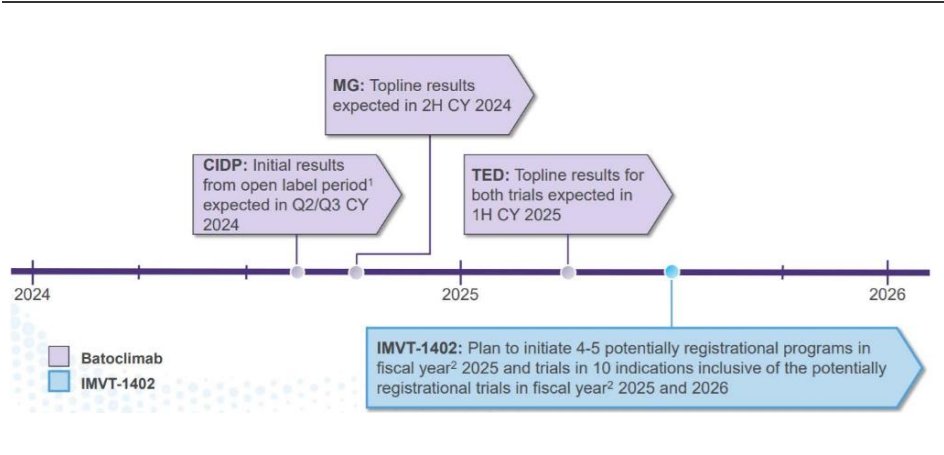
**MG:** Topline results expected in 2H CY 2024

**CIDP:** Initial results from open label period$^1$ expected in Q2/Q3 CY 2024

**TED:** Topline results for both trials expected in 1H CY 2025

2024

2025

2026

Batoclimab

IMVT-1402

**IMVT-1402:** Plan to initiate 4-5 potentially registrational programs in fiscal year$^2$ 2025 and trials in 10 indications inclusive of the potentially registrational trials in fiscal year$^2$ 2025 and 2026